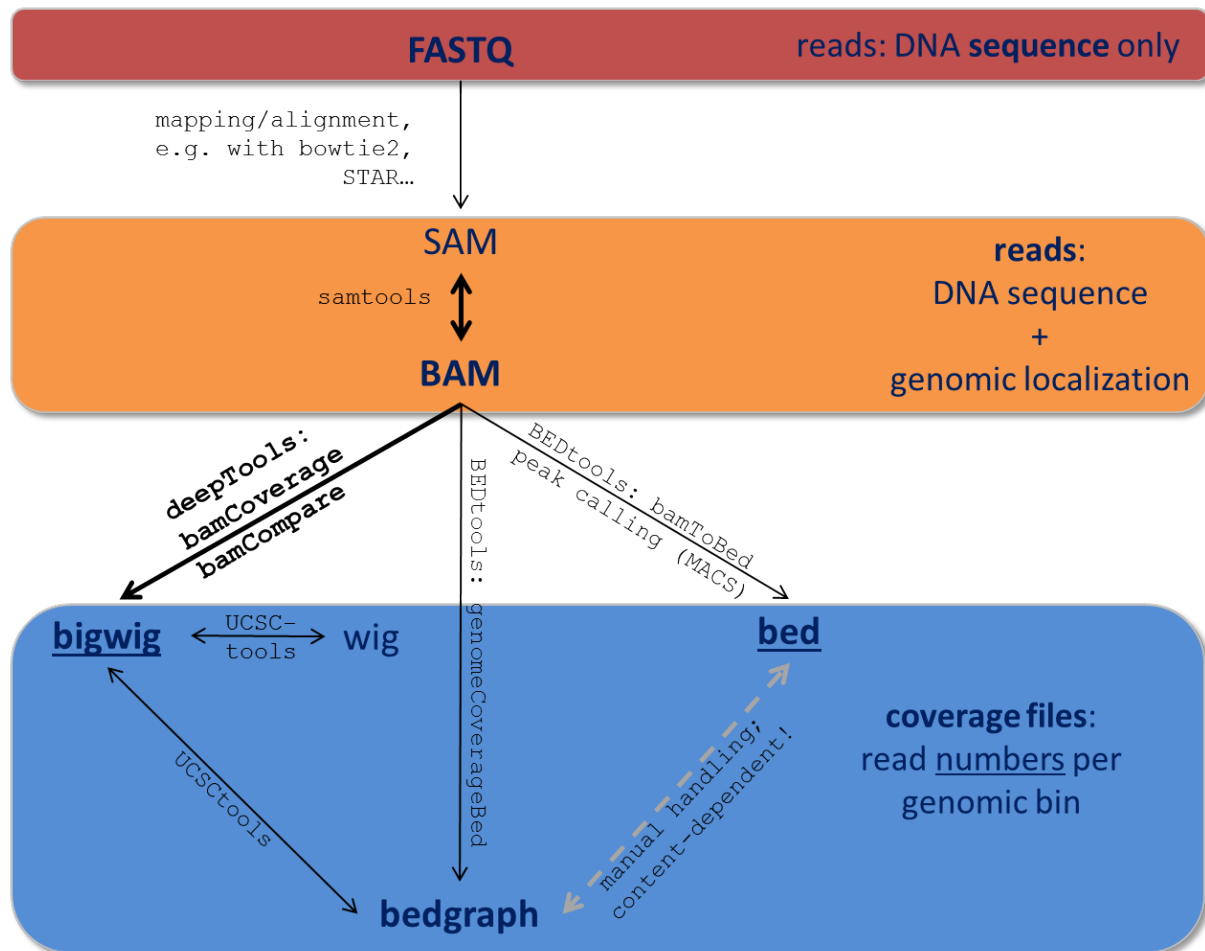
FASTQ

reads: DNA sequence only

mapping/alignment, e.g. with bowtie2, STAR…

SAM

samtools

BAM

reads: DNA sequence + genomic localization

deepTools: bamCoverage bamCompare

BEDtools: genomeCoverageBed

BEDtools: bamToBed peak calling (MACS)

bigwig

UCSC-tools

wig

bed

coverage files: read numbers per genomic bin

UCSCtools

manual handling; content-dependent!

bedgraph